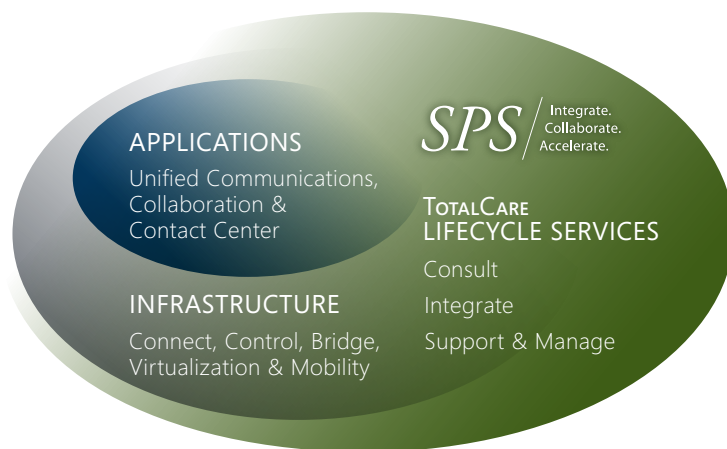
APPLICATIONS

Unified Communications, Collaboration & Contact Center

INFRASTRUCTURE

Connect, Control, Bridge, Virtualization & Mobility

SPS | Integrate. Collaborate. Accelerate.

TOTALCARE LIFECYCLE SERVICES

Consult

Integrate

Support & Manage